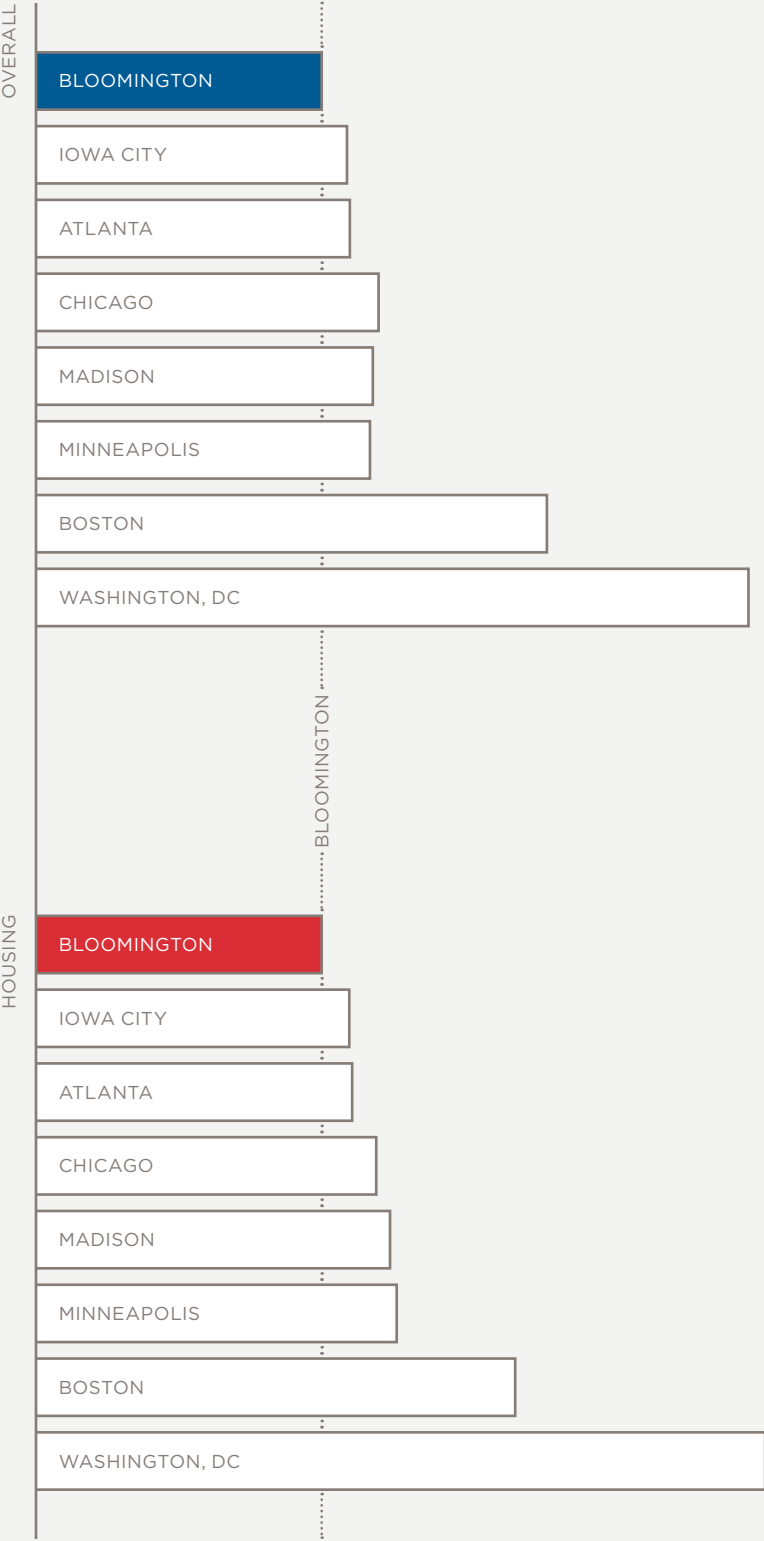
OVERALL

BLOOMINGTON

IOWA CITY

ATLANTA

CHICAGO

MADISON

MINNEAPOLIS

BOSTON

WASHINGTON, DC

BLOOMINGTON

HOUSING

BLOOMINGTON

IOWA CITY

ATLANTA

CHICAGO

MADISON

MINNEAPOLIS

BOSTON

WASHINGTON, DC